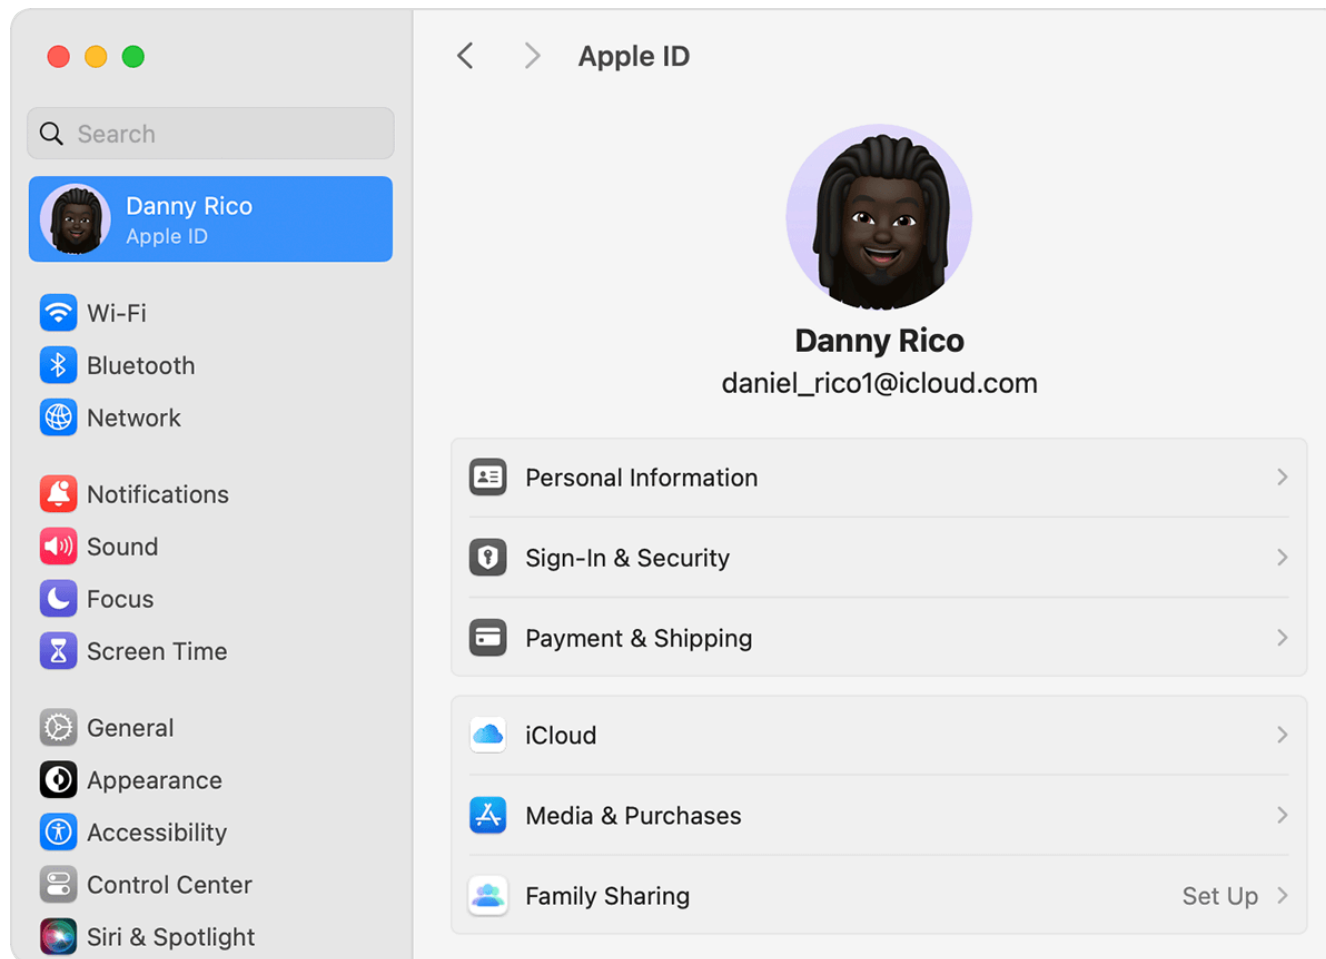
Search

Danny Rico
Apple ID

Wi-Fi
Bluetooth
Network

Notifications
Sound
Focus
Screen Time

General
Appearance
Accessibility
Control Center
Siri & Spotlight

Apple ID

Danny Rico
daniel_rico1@icloud.com

Personal Information
Sign-In & Security
Payment & Shipping

iCloud
Media & Purchases
Family Sharing
Set Up